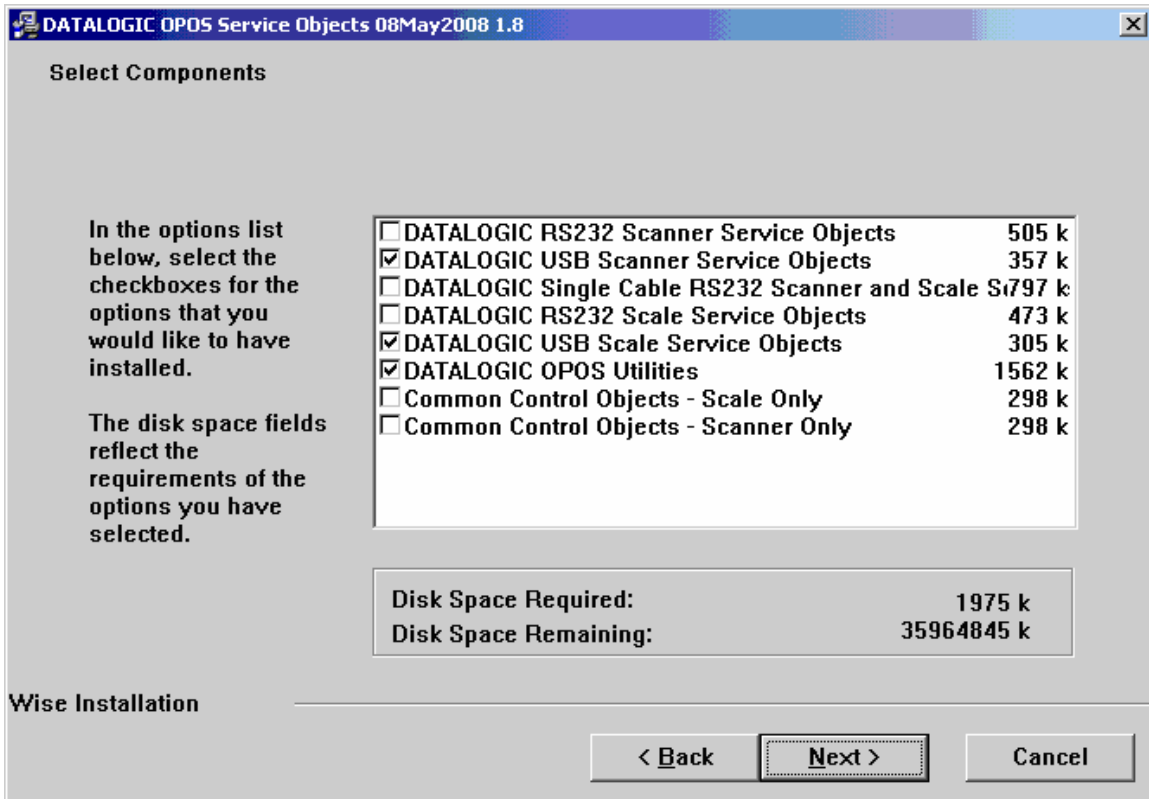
DATALOGIC OPOS Service Objects 08May2008 1.8

Select Components

In the options list below, select the checkboxes for the options that you would like to have installed.

The disk space fields reflect the requirements of the options you have selected.

| | | |
|---|---|---|
| ☐ | DATALOGIC RS232 Scanner Service Objects | 505 k |
| ☑ | DATALOGIC USB Scanner Service Objects | 357 k |
| ☐ | DATALOGIC Single Cable RS232 Scanner and Scale S | 797 k |
| ☐ | DATALOGIC RS232 Scale Service Objects | 473 k |
| ☑ | DATALOGIC USB Scale Service Objects | 305 k |
| ☑ | DATALOGIC OPOS Utilities | 1562 k |
| ☐ | Common Control Objects - Scale Only | 298 k |
| ☐ | Common Control Objects - Scanner Only | 298 k |

Disk Space Required: 1975 k
Disk Space Remaining: 35964845 k

Wise Installation

< Back
Next >
Cancel